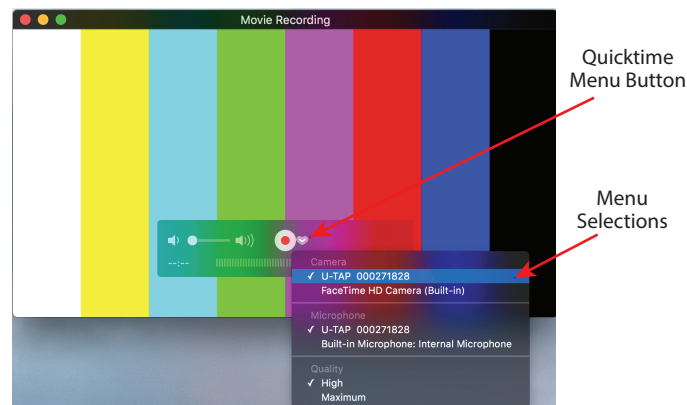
Movie Recording

Quicktime Menu Button

Menu Selections

--:--

Camera
✓ U-TAP 000271828
FaceTime HD Camera (Built-in)

Microphone
✓ U-TAP 000271828
Built-in Microphone: Internal Microphone

Quality
✓ High
Maximum